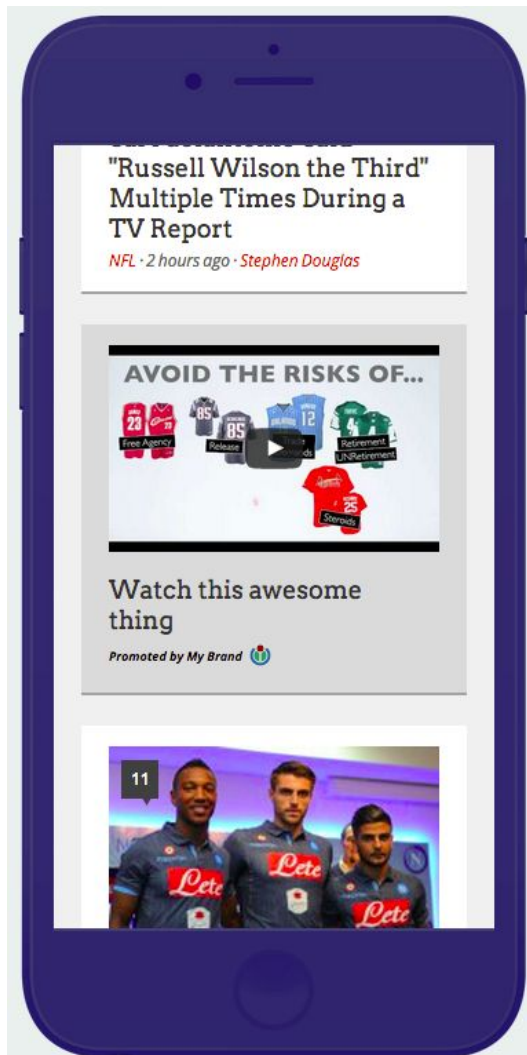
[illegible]
"Russell Wilson the Third" Multiple Times During a TV Report

NFL · 2 hours ago · Stephen Douglas

AVOID THE RISKS OF...

23

85

12

25

Free Agency

Release

Trade

Retirement

UNRetirement

Steroids

Watch this awesome thing

Promoted by My Brand

11

Lete

Lete

Lete